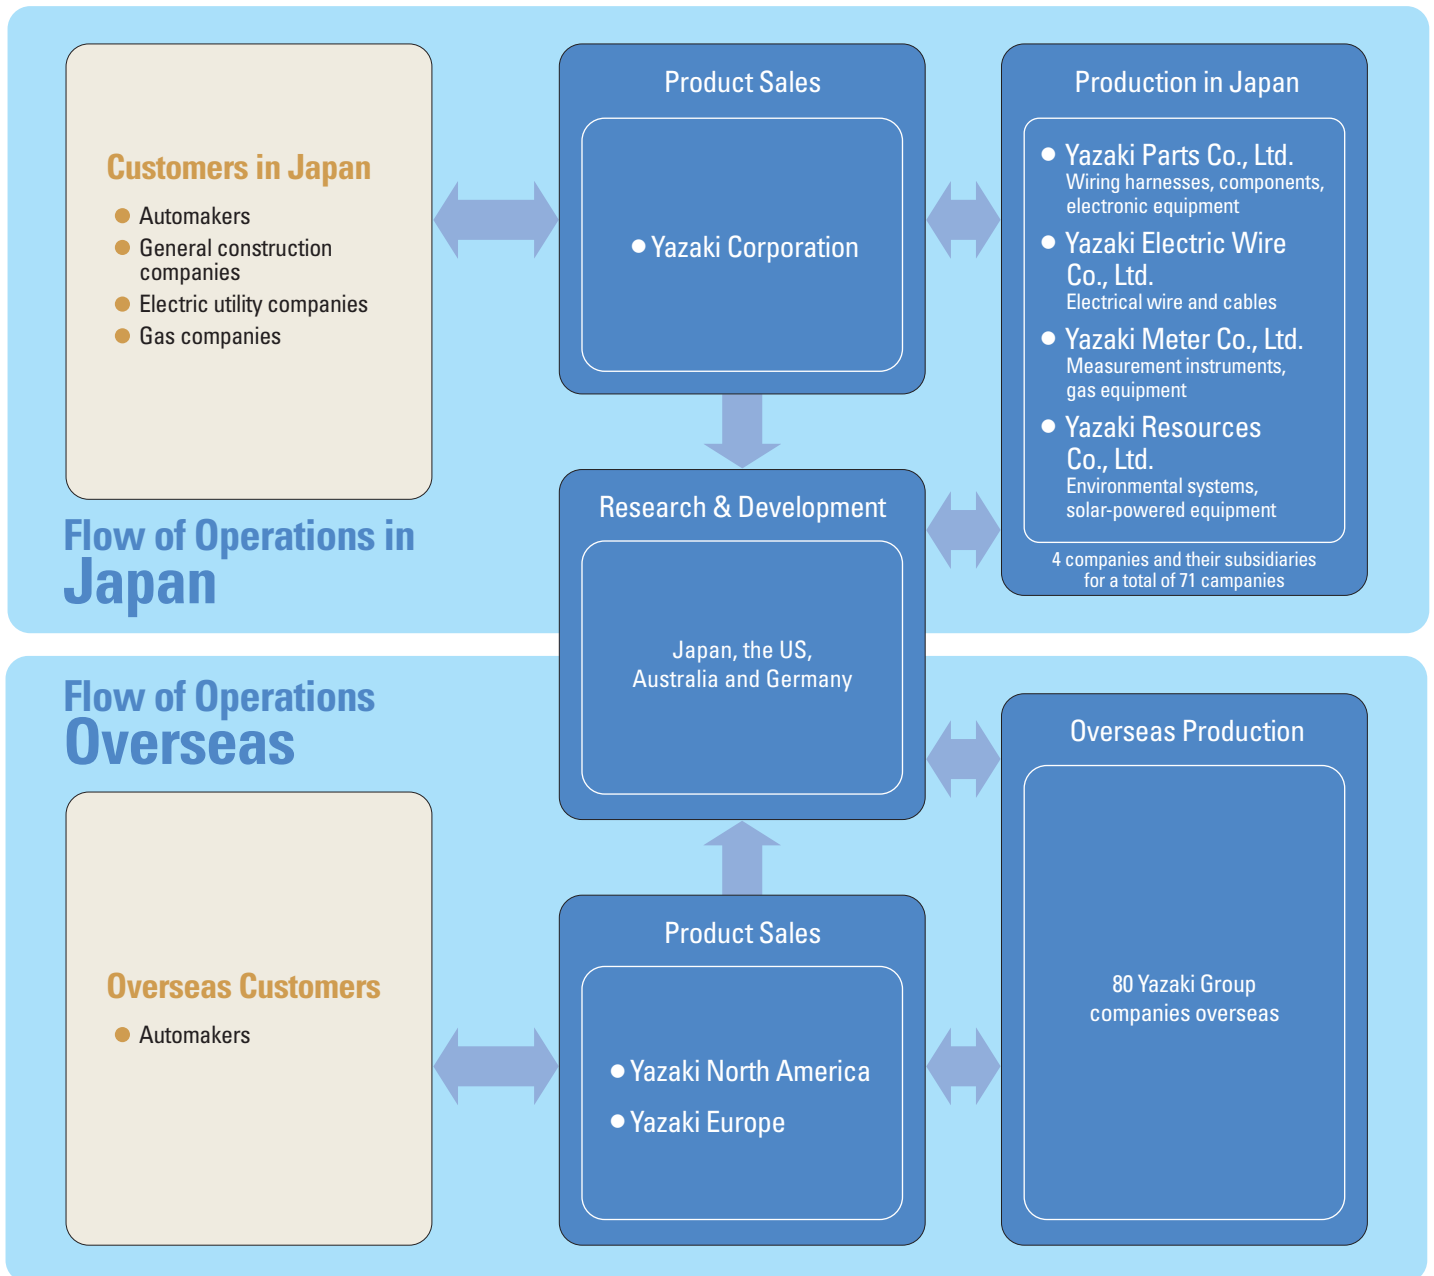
Customers in Japan

- Automakers
- General construction companies
- Electric utility companies
- Gas companies

Flow of Operations in Japan

Product Sales

- Yazaki Corporation

Production in Japan

- Yazaki Parts Co., Ltd.
Wiring harnesses, components, electronic equipment
- Yazaki Electric Wire Co., Ltd.
Electrical wire and cables
- Yazaki Meter Co., Ltd.
Measurement instruments, gas equipment
- Yazaki Resources Co., Ltd.
Environmental systems, solar-powered equipment

4 companies and their subsidiaries for a total of 71 campanies

Research & Development

Japan, the US, Australia and Germany

Flow of Operations Overseas

Overseas Customers

- Automakers

Product Sales

- Yazaki North America
- Yazaki Europe

Overseas Production

80 Yazaki Group companies overseas